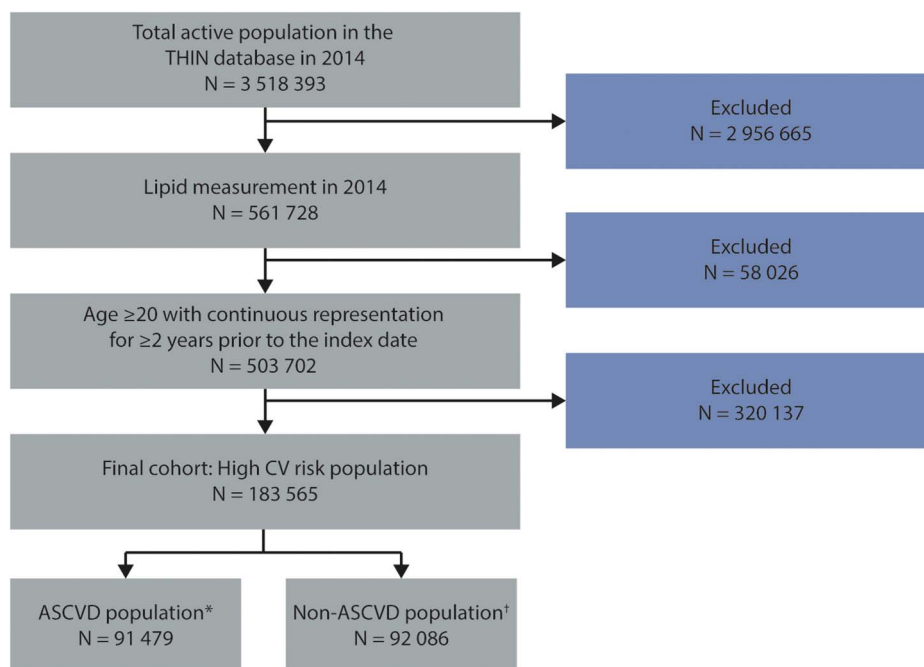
Total active population in the THIN database in 2014
N = 3 518 393

Excluded
N = 2 956 665

Lipid measurement in 2014
N = 561 728

Excluded
N = 58 026

Age ≥20 with continuous representation for ≥2 years prior to the index date
N = 503 702

Excluded
N = 320 137

Final cohort: High CV risk population
N = 183 565

ASCVD population*
N = 91 479

Non-ASCVD population†
N = 92 086